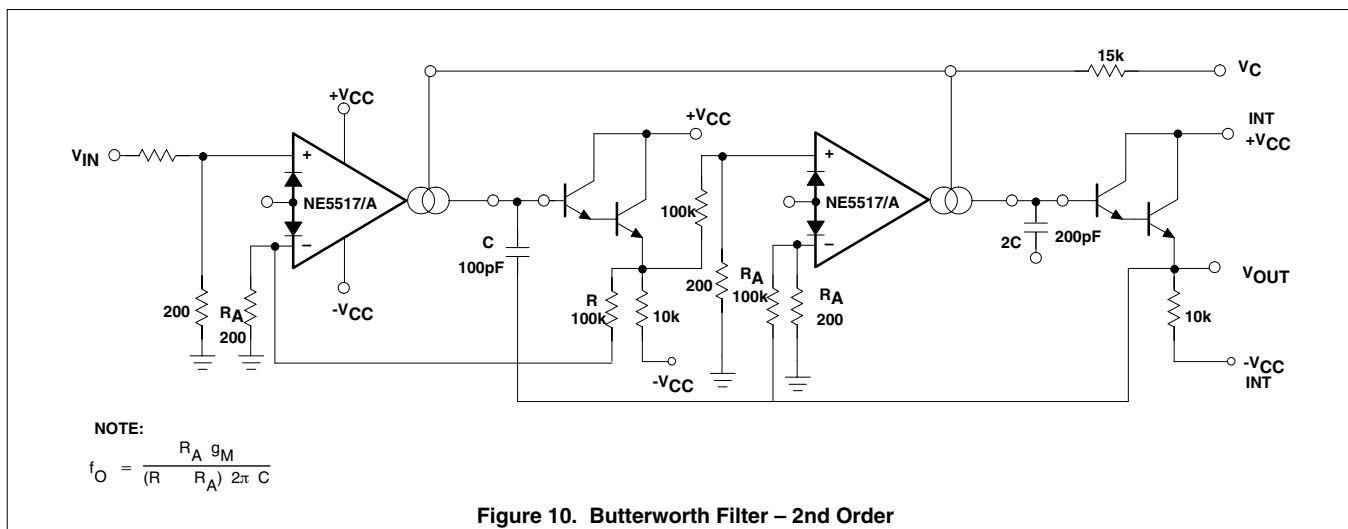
15k
$V_C$
$+V_{CC}$
$+V_{CC}$
INT
$+V_{CC}$
$V_{IN}$
+
NE5517/A
−
100k
+
NE5517/A
−
C
100pF
2C
200pF
200
$R_A$
200
$-V_{CC}$
R
100k
10k
200
$R_A$
100k
$R_A$
200
$V_{OUT}$
10k
$-V_{CC}$
$-V_{CC}$
INT

NOTE:

$f_O = \frac{R_A \; g_M}{(R \quad R_A) \; 2\pi \; C}$

Figure 10. Butterworth Filter – 2nd Order